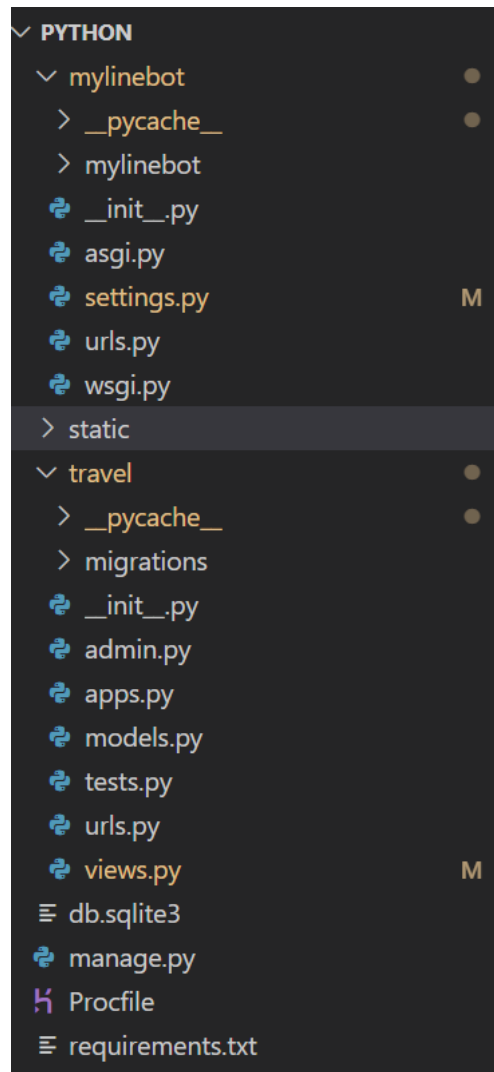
PYTHON
mylinebot
__pycache__
mylinebot
__init__.py
asgi.py
settings.py M
urls.py
wsgi.py
static
travel
__pycache__
migrations
__init__.py
admin.py
apps.py
models.py
tests.py
urls.py
views.py M
db.sqlite3
manage.py
Procfile
requirements.txt